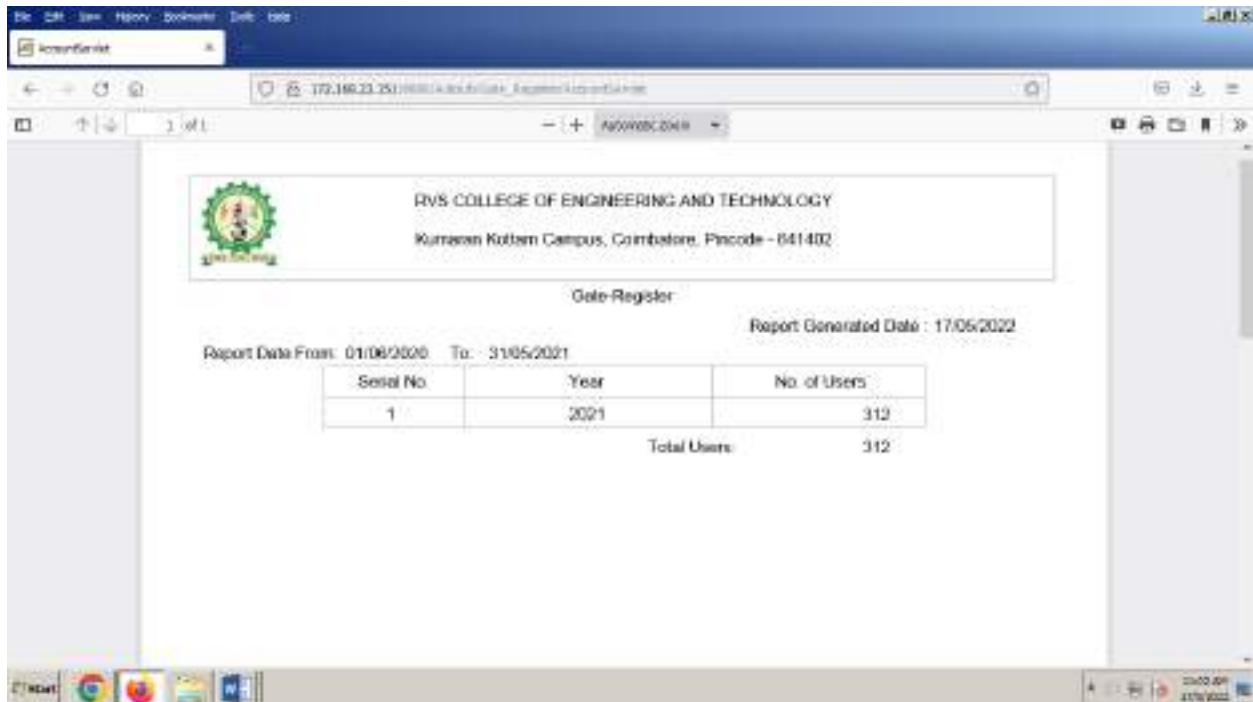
File Edit View History Bookmarks Tools Help

AccountServlet

172.168.23.251 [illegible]

1 of 1

Automatic Zoom

RVS COLLEGE OF ENGINEERING AND TECHNOLOGY

Kumaran Kottam Campus, Coimbatore, Pincode - 641402

Gate-Register

Report Generated Date : 17/05/2022

Report Date From: 01/06/2020 To: 31/05/2021

| Serial No. | Year | No. of Users |
|---|---|---|
| 1 | 2021 | 312 |

Total Users 312

start